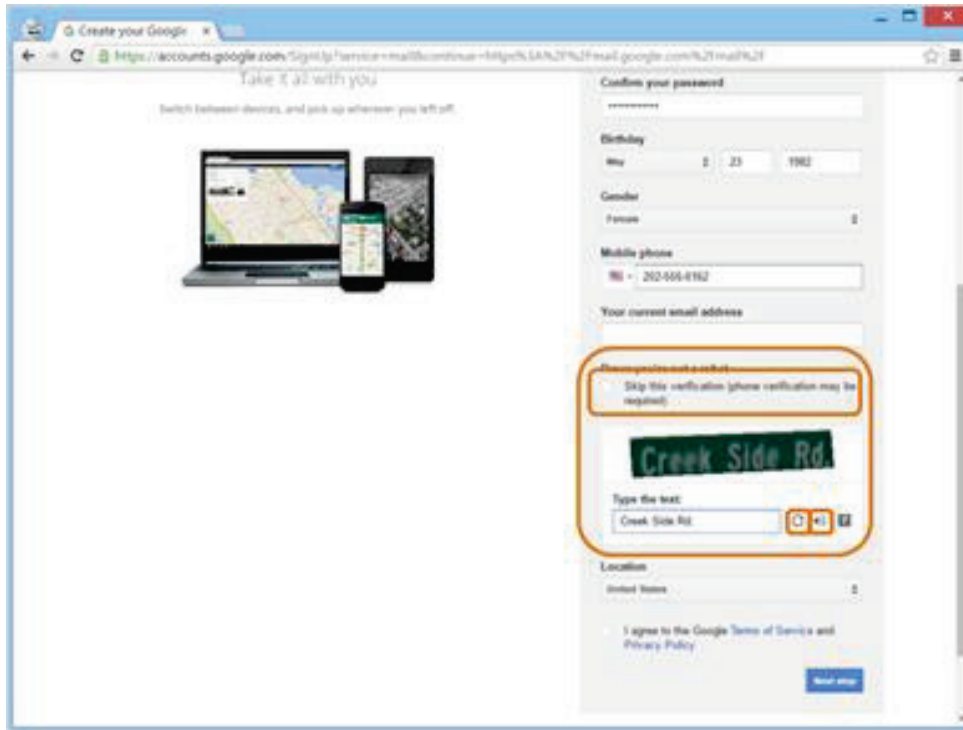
Create your Google ×

https://accounts.google.com/SignUp?service=mail&continue=https%3A%2F%2Fmail.google.com%2Fmail%2F

Take it all with you

Switch between devices, and pick up wherever you left off.

Confirm your password

••••••••••

Birthday

May | 23 | 1982

Gender

Female

Mobile phone

202-555-0162

Your current email address

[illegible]

Skip this verification (phone verification may be required)

Creek Side Rd.

Type the text:

Creek Side Rd.

Location

United States

I agree to the Google Terms of Service and Privacy Policy

Next step